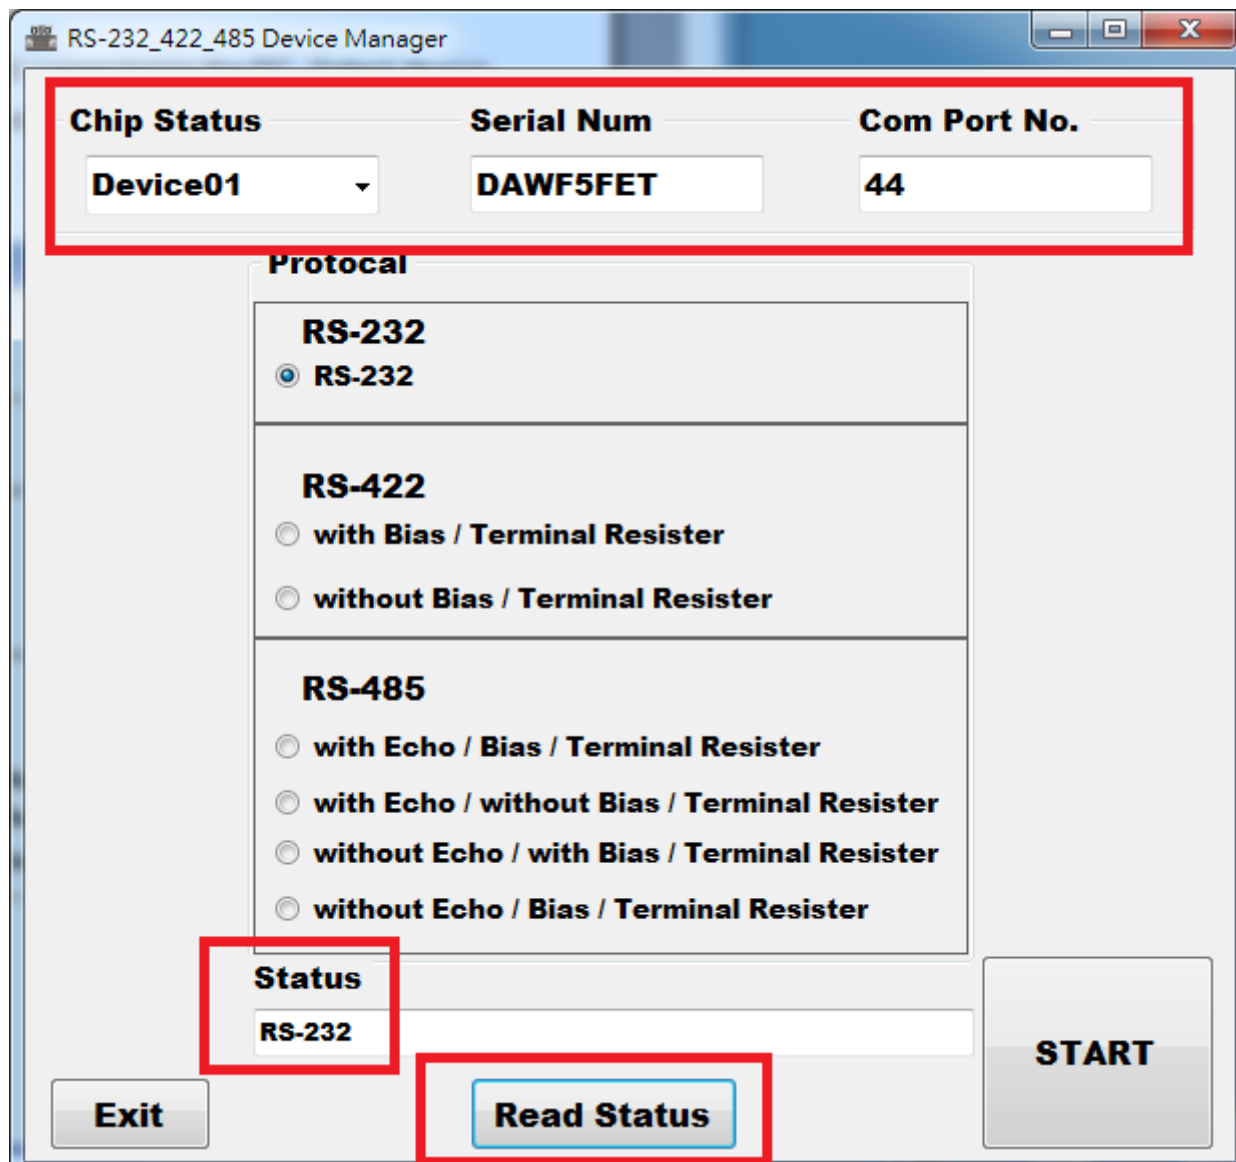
RS-232_422_485 Device Manager

Chip Status
Device01

Serial Num
DAWF5FET

Com Port No.
44

Protocal

RS-232
RS-232

RS-422
with Bias / Terminal Resister
without Bias / Terminal Resister

RS-485
with Echo / Bias / Terminal Resister
with Echo / without Bias / Terminal Resister
without Echo / with Bias / Terminal Resister
without Echo / Bias / Terminal Resister

Status
RS-232

START

Exit

Read Status